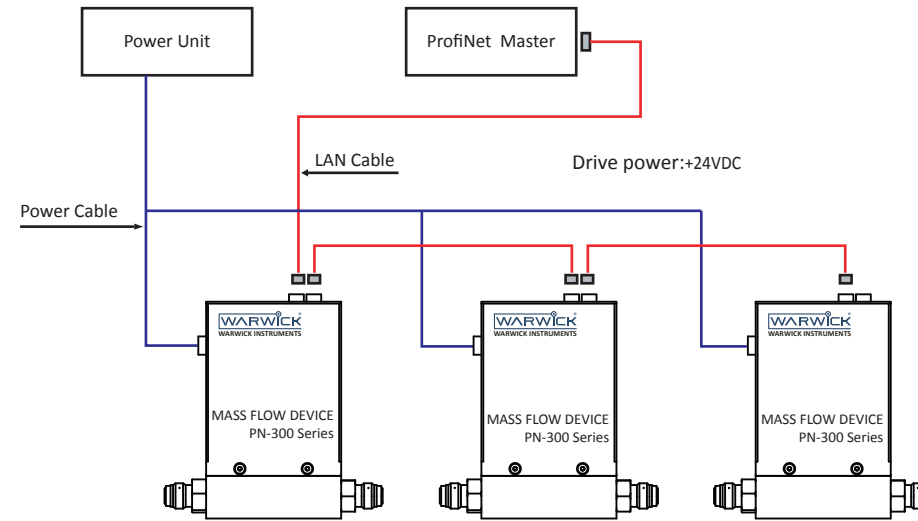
Power Unit

ProfiNet Master

LAN Cable

Drive power:+24VDC

Power Cable

WARWICK
WARWICK INSTRUMENTS

MASS FLOW DEVICE
PN-300 Series

WARWICK
WARWICK INSTRUMENTS

MASS FLOW DEVICE
PN-300 Series

WARWICK
WARWICK INSTRUMENTS

MASS FLOW DEVICE
PN-300 Series